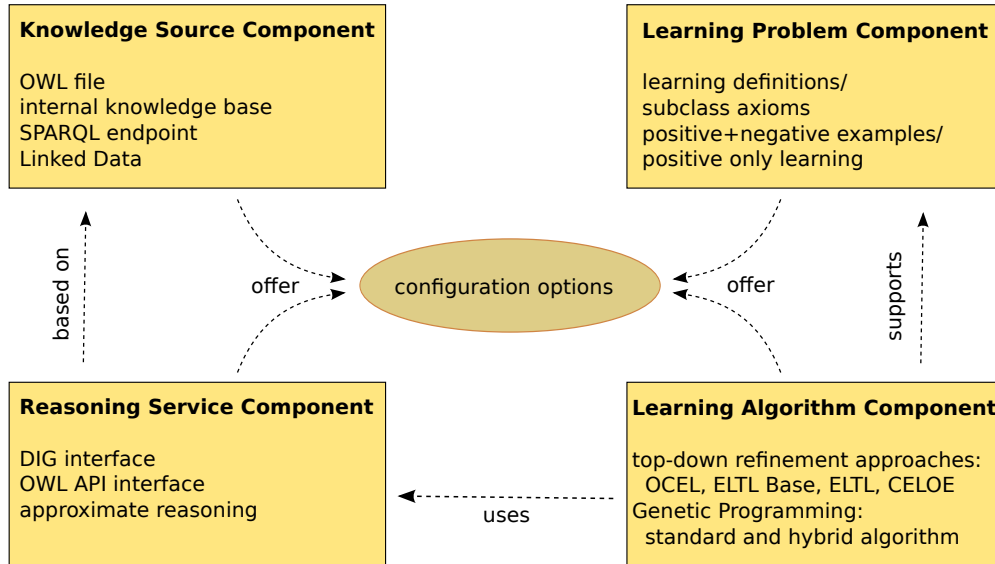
Knowledge Source Component

OWL file
internal knowledge base
SPARQL endpoint
Linked Data

Learning Problem Component

learning definitions/
subclass axioms
positive+negative examples/
positive only learning

based on

offer

configuration options

offer

supports

Reasoning Service Component

DIG interface
OWL API interface
approximate reasoning

Learning Algorithm Component

top-down refinement approaches:
OCEL, ELTL Base, ELTL, CELOE
Genetic Programming:
standard and hybrid algorithm

uses